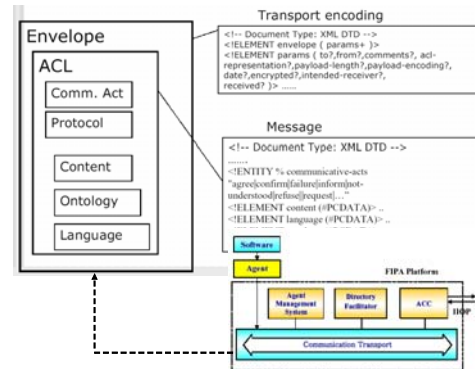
Envelope

ACL

Comm. Act

Protocol

Content

Ontology

Language

Transport encoding

<!-- Document Type: XML DTD -->
<!ELEMENT envelope ( params+ )>
<!ELEMENT params ( to?,from?,comments?, acl-representation?,payload-length?,payload-encoding?, date?,encrypted?,intended-receiver?, received? )> .....

Message

<!-- Document Type: XML DTD -->
.......
<!ENTITY % communicative-acts "agree|confirm|failure|inform|not-understood|refuse|request|...."
<!ELEMENT content (#PCDATA)> ..
<!ELEMENT language (#PCDATA)> ..

Software

Agent

FIPA Platform

Agent Management System

Directory Facilitator

ACC

IIOP

Communication Transport